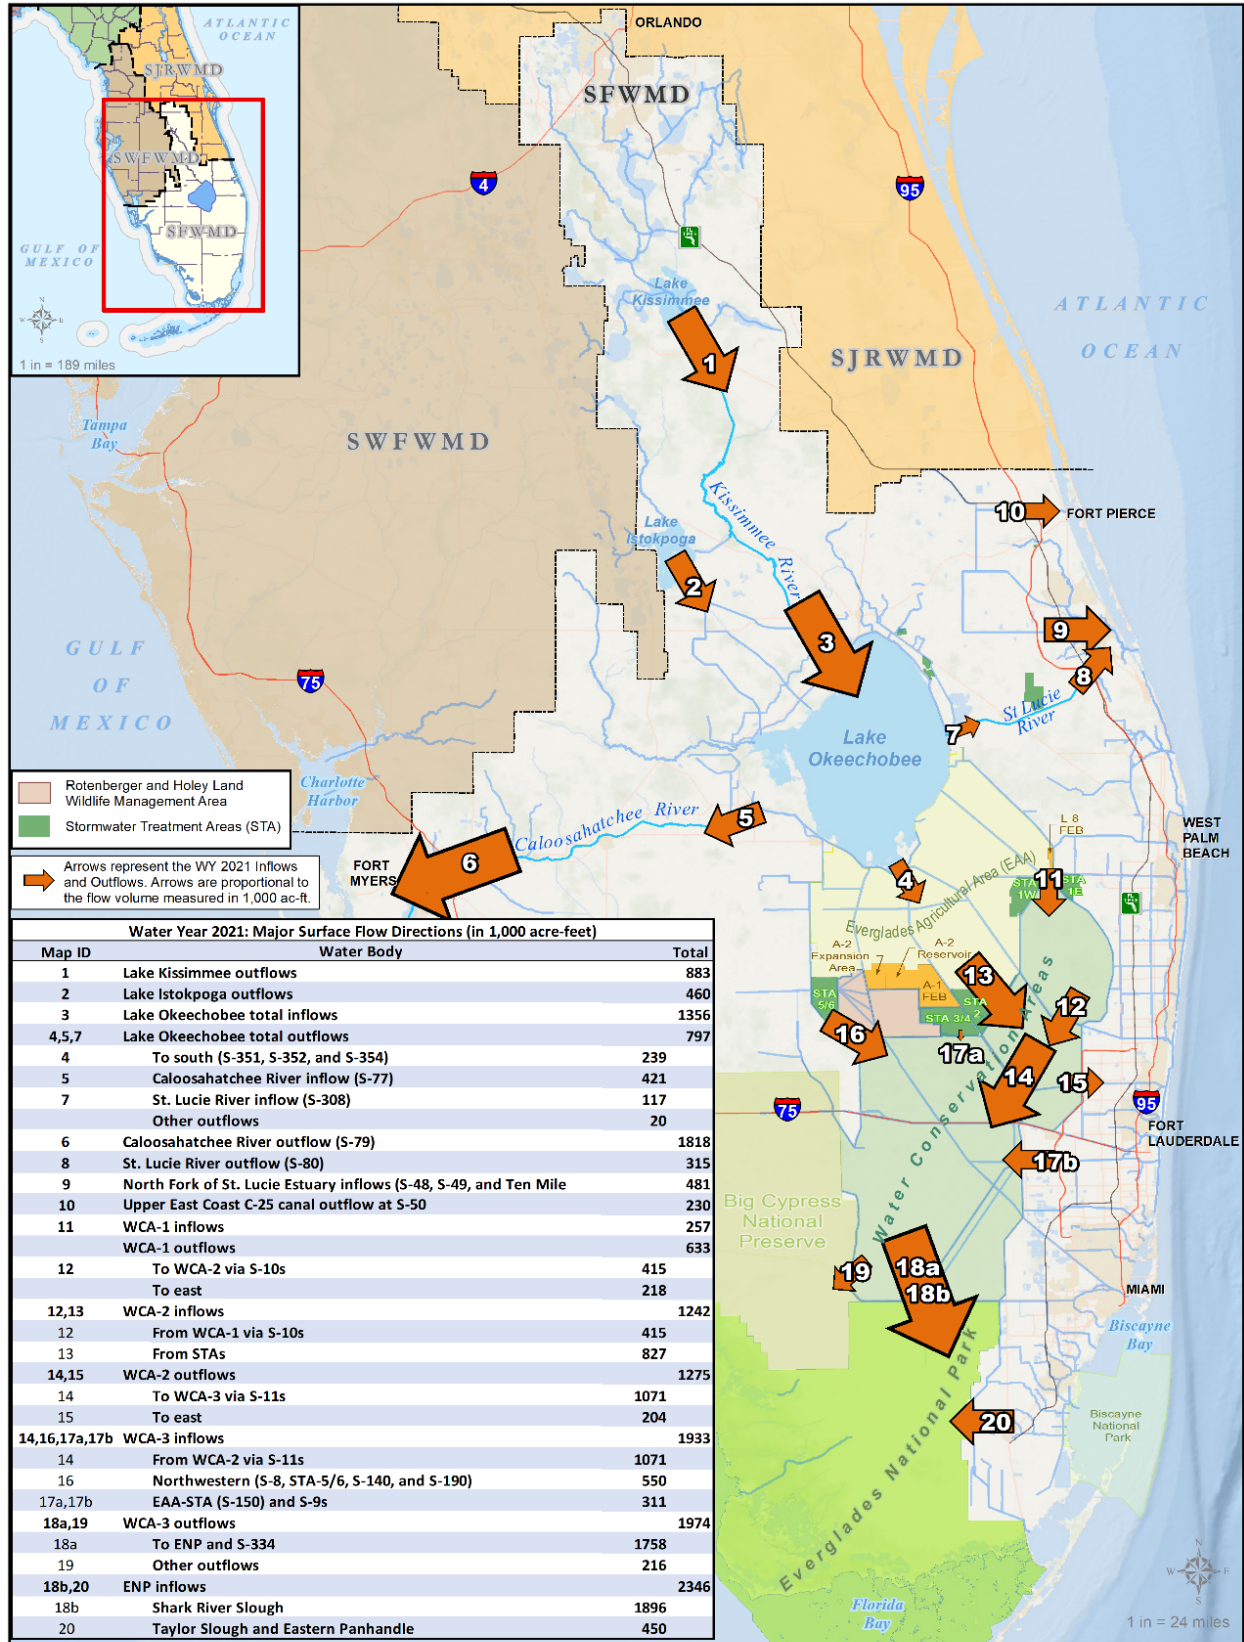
ATLANTIC OCEAN
SJRWMD
SWFWMD
SFWMD
GULF OF MEXICO
1 in = 189 miles

ORLANDO
SFWMD
4
95
Lake Kissimmee
1
SJRWMD
ATLANTIC OCEAN
Tampa Bay
SWFWMD
Kissimmee River
Lake Istokpoga
10
FORT PIERCE
2
3
9
GULF OF MEXICO
75
8
7
St Lucie River
Lake Okeechobee
Rotenberger and Holey Land Wildlife Management Area
Stormwater Treatment Areas (STA)
Charlotte Harbor
Caloosahatchee River
5
L 8 FEB
WEST PALM BEACH
Arrows represent the WY 2021 Inflows and Outflows. Arrows are proportional to the flow volume measured in 1,000 ac-ft.
FORT MYERS
6
4
Everglades Agricultural Area (EAA)
STA 1W
11
STA 1E
A-2 Expansion Area
A-2 Reservoir
13
A-1 FEB
STA 5/6
STA 3/4
STA 2
12
16
17a
Water Conservation Areas
14
15
75
95
FORT LAUDERDALE
17b
Big Cypress National Preserve
19
18a
18b
MIAMI
Biscayne Bay
Biscayne National Park
20
Everglades National Park
Florida Bay
1 in = 24 miles

Water Year 2021: Major Surface Flow Directions (in 1,000 acre-feet)

| Map ID | Water Body | | Total |
|---|---|---|---|
| 1 | Lake Kissimmee outflows | | 883 |
| 2 | Lake Istokpoga outflows | | 460 |
| 3 | Lake Okeechobee total inflows | | 1356 |
| 4,5,7 | Lake Okeechobee total outflows | | 797 |
| 4 | To south (S-351, S-352, and S-354) | 239 | |
| 5 | Caloosahatchee River inflow (S-77) | 421 | |
| 7 | St. Lucie River inflow (S-308) | 117 | |
| | Other outflows | 20 | |
| 6 | Caloosahatchee River outflow (S-79) | | 1818 |
| 8 | St. Lucie River outflow (S-80) | | 315 |
| 9 | North Fork of St. Lucie Estuary inflows (S-48, S-49, and Ten Mile | | 481 |
| 10 | Upper East Coast C-25 canal outflow at S-50 | | 230 |
| 11 | WCA-1 inflows | | 257 |
| | WCA-1 outflows | | 633 |
| 12 | To WCA-2 via S-10s | 415 | |
| | To east | 218 | |
| 12,13 | WCA-2 inflows | | 1242 |
| 12 | From WCA-1 via S-10s | 415 | |
| 13 | From STAs | 827 | |
| 14,15 | WCA-2 outflows | | 1275 |
| 14 | To WCA-3 via S-11s | 1071 | |
| 15 | To east | 204 | |
| 14,16,17a,17b | WCA-3 inflows | | 1933 |
| 14 | From WCA-2 via S-11s | 1071 | |
| 16 | Northwestern (S-8, STA-5/6, S-140, and S-190) | 550 | |
| 17a,17b | EAA-STA (S-150) and S-9s | 311 | |
| 18a,19 | WCA-3 outflows | | 1974 |
| 18a | To ENP and S-334 | 1758 | |
| 19 | Other outflows | 216 | |
| 18b,20 | ENP inflows | | 2346 |
| 18b | Shark River Slough | 1896 | |
| 20 | Taylor Slough and Eastern Panhandle | 450 | |